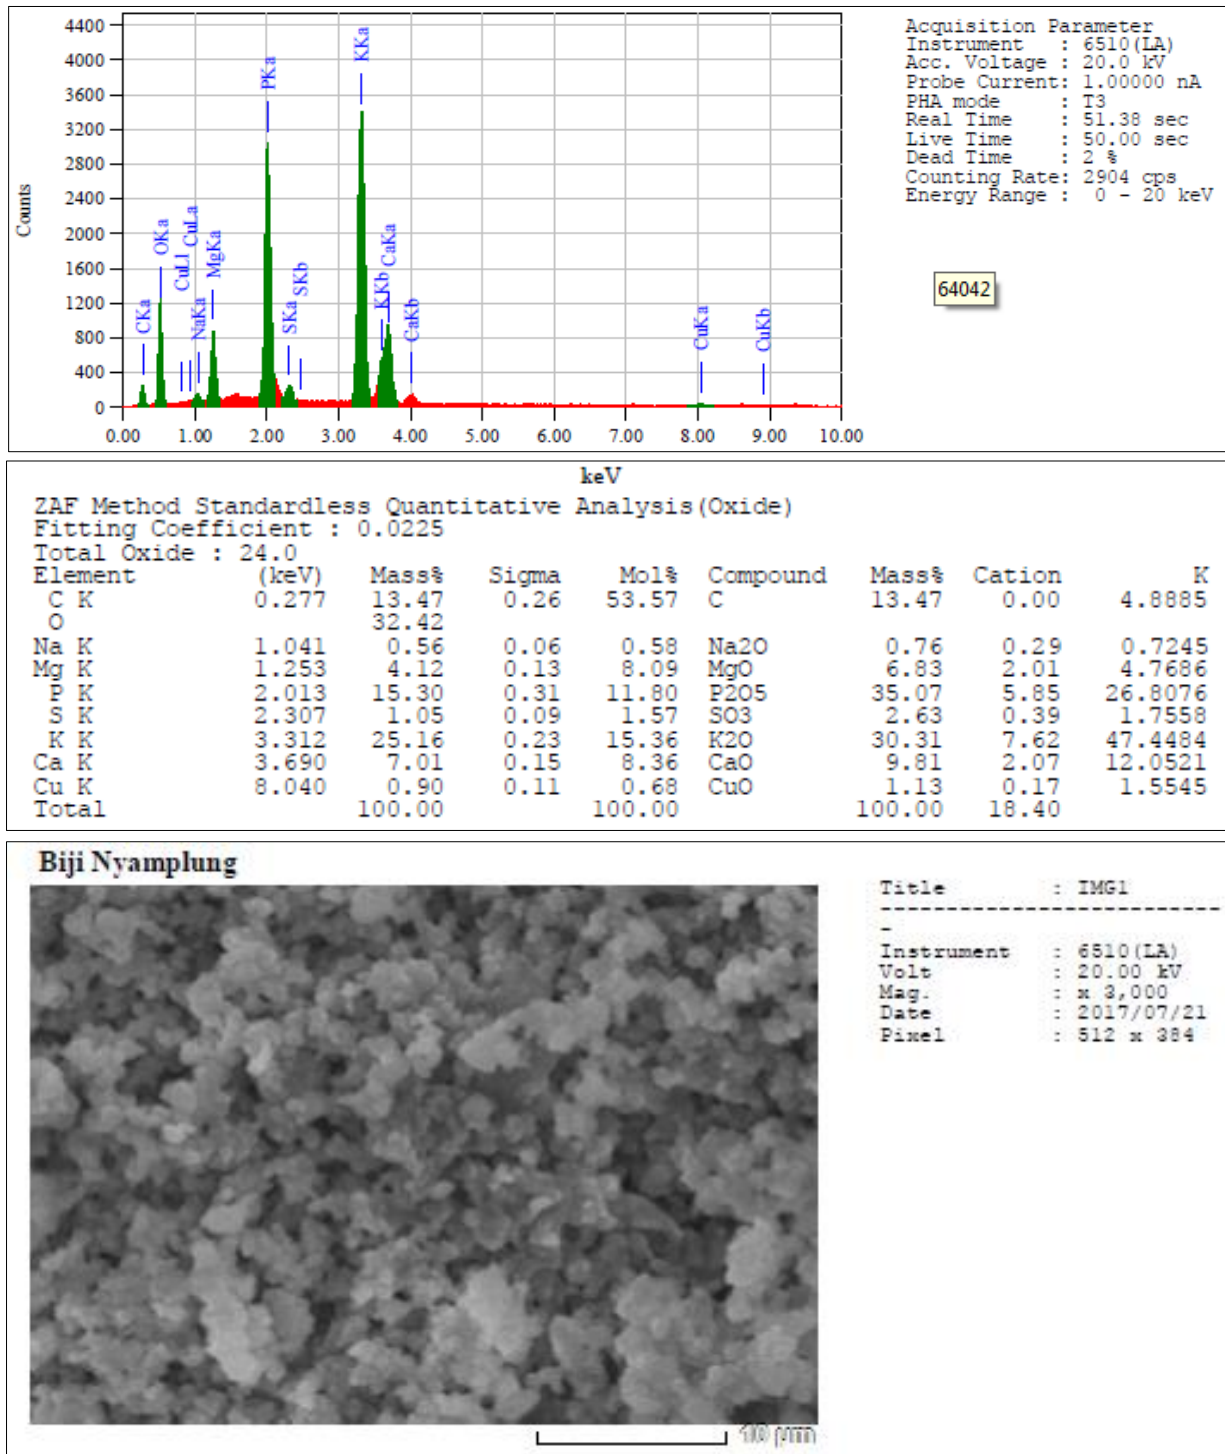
4400
4000
3600
3200
2800
2400
2000
1600
1200
800
400
0

Counts

CKa OKa CuLl CuLa NaKa MgKa PKa SKa SKb KKa KKb CaKa CaKb CuKa CuKb

0.00 1.00 2.00 3.00 4.00 5.00 6.00 7.00 8.00 9.00 10.00

keV

Acquisition Parameter
Instrument : 6510(LA)
Acc. Voltage : 20.0 kV
Probe Current: 1.00000 nA
PHA mode : T3
Real Time : 51.38 sec
Live Time : 50.00 sec
Dead Time : 2 %
Counting Rate: 2904 cps
Energy Range : 0 - 20 keV

64042

ZAF Method Standardless Quantitative Analysis(Oxide)
Fitting Coefficient : 0.0225
Total Oxide : 24.0

| Element | (keV) | Mass% | Sigma | Mol% | Compound | Mass% | Cation | K |
|---|---|---|---|---|---|---|---|---|
| C K | 0.277 | 13.47 | 0.26 | 53.57 | C | 13.47 | 0.00 | 4.8885 |
| O | | 32.42 | | | | | | |
| Na K | 1.041 | 0.56 | 0.06 | 0.58 | Na2O | 0.76 | 0.29 | 0.7245 |
| Mg K | 1.253 | 4.12 | 0.13 | 8.09 | MgO | 6.83 | 2.01 | 4.7686 |
| P K | 2.013 | 15.30 | 0.31 | 11.80 | P2O5 | 35.07 | 5.85 | 26.8076 |
| S K | 2.307 | 1.05 | 0.09 | 1.57 | SO3 | 2.63 | 0.39 | 1.7558 |
| K K | 3.312 | 25.16 | 0.23 | 15.36 | K2O | 30.31 | 7.62 | 47.4484 |
| Ca K | 3.690 | 7.01 | 0.15 | 8.36 | CaO | 9.81 | 2.07 | 12.0521 |
| Cu K | 8.040 | 0.90 | 0.11 | 0.68 | CuO | 1.13 | 0.17 | 1.5545 |
| Total | | 100.00 | | 100.00 | | 100.00 | 18.40 | |

Biji Nyamplung

Title : IMG1
----------------------------
-
Instrument : 6510(LA)
Volt : 20.00 kV
Mag. : x 3,000
Date : 2017/07/21
Pixel : 512 x 384

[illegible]